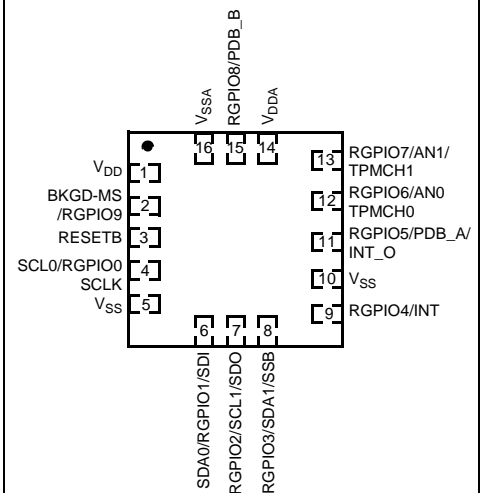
$V_{SSA}$
RGPIO8/PDB_B
$V_{DDA}$
16
15
14
$V_{DD}$ 1
BKGD-MS /RGPIO9 2
RESETB 3
SCL0/RGPIO0 SCLK 4
$V_{SS}$ 5
13 RGPIO7/AN1/ TPMCH1
12 RGPIO6/AN0 TPMCH0
11 RGPIO5/PDB_A/ INT_O
10 $V_{SS}$
9 RGPIO4/INT
6
7
8
SDA0/RGPIO1/SDI
RGPIO2/SCL1/SDO
RGPIO3/SDA1/SSB